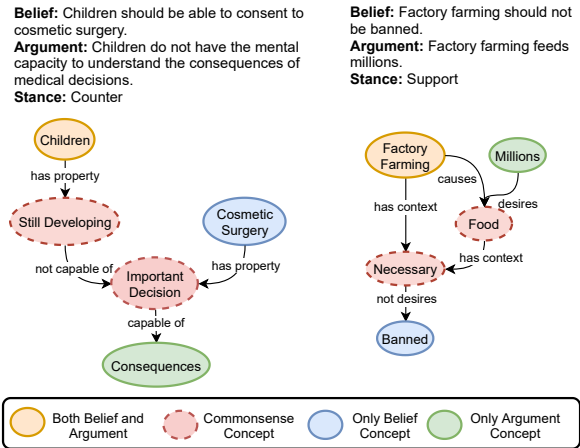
**Belief:** Children should be able to consent to cosmetic surgery.
**Argument:** Children do not have the mental capacity to understand the consequences of medical decisions.
**Stance:** Counter

**Belief:** Factory farming should not be banned.
**Argument:** Factory farming feeds millions.
**Stance:** Support

Children
has property
Still Developing
Cosmetic Surgery
not capable of
Important Decision
has property
capable of
Consequences

Factory Farming
Millions
causes
desires
has context
Food
has context
Necessary
not desires
Banned

Both Belief and Argument
Commonsense Concept
Only Belief Concept
Only Argument Concept